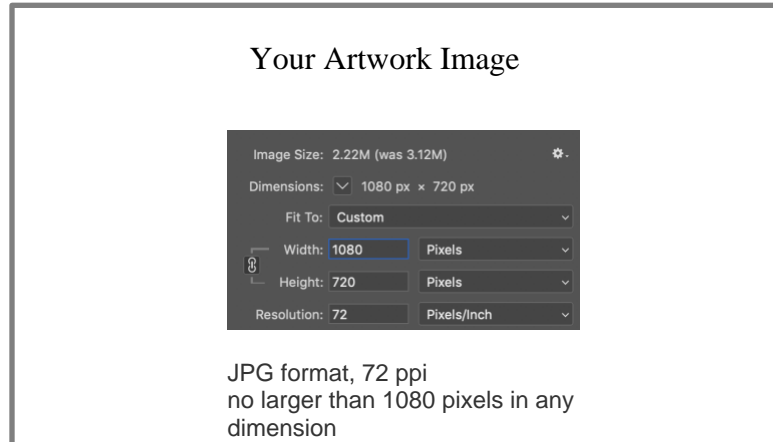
Your Artwork Image

Image Size: 2.22M (was 3.12M)

Dimensions: 1080 px × 720 px

Fit To: Custom

Width: 1080 Pixels

Height: 720 Pixels

Resolution: 72 Pixels/Inch

JPG format, 72 ppi
no larger than 1080 pixels in any dimension